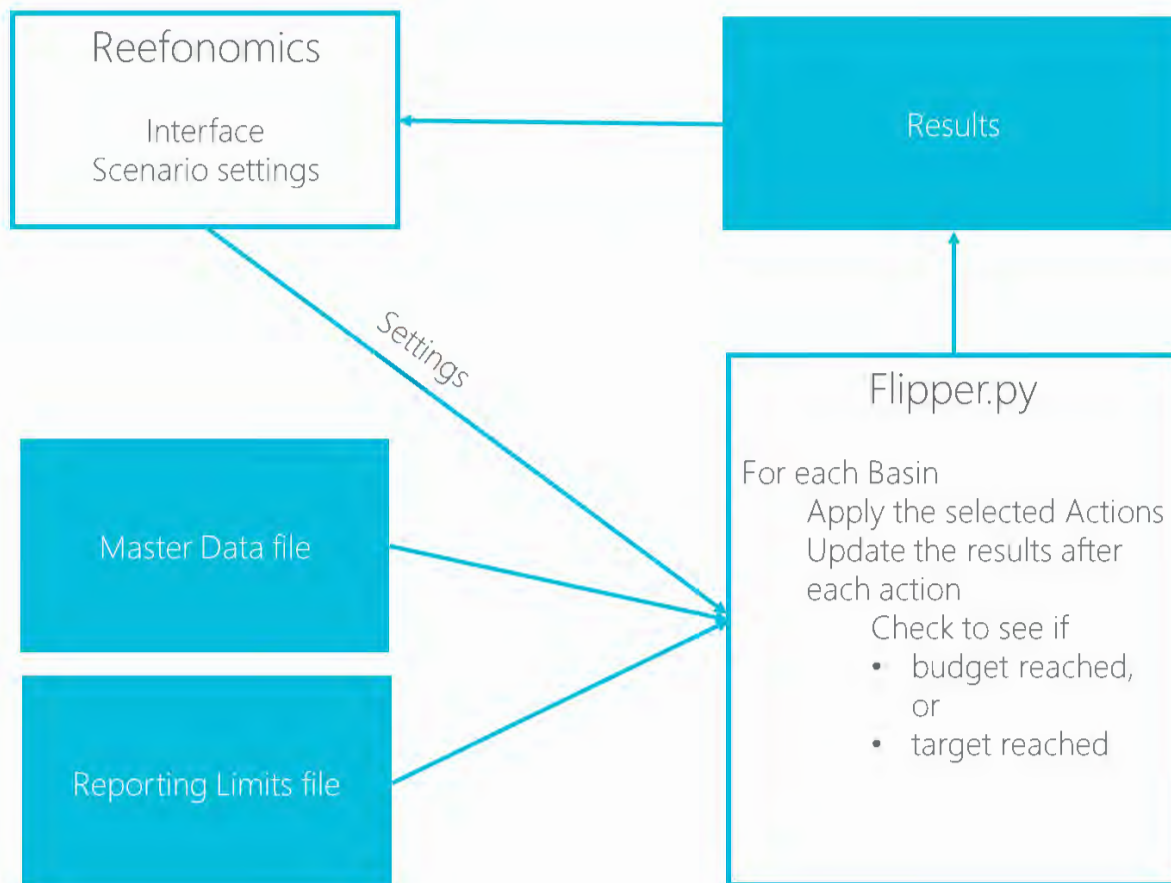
Reefonomics

Interface
Scenario settings

Results

Settings

Flipper.py

For each Basin
Apply the selected Actions
Update the results after each action
Check to see if
• budget reached, or
• target reached

Master Data file

Reporting Limits file